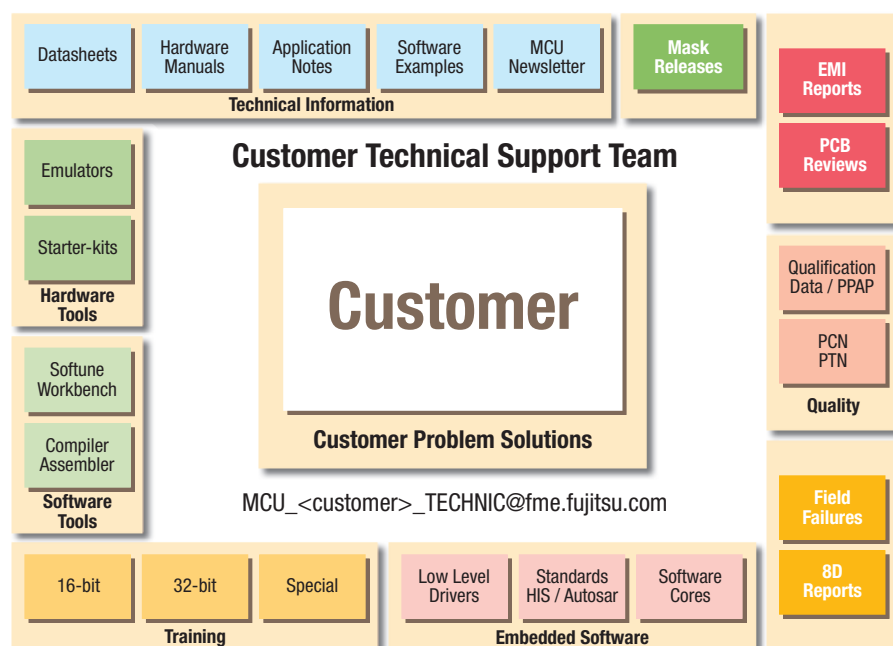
Datasheets

Hardware Manuals

Application Notes

Software Examples

MCU Newsletter

Technical Information

Mask Releases

EMI Reports

PCB Reviews

Customer Technical Support Team

Emulators

Starter-kits

Hardware Tools

Customer

Customer Problem Solutions

Qualification Data / PPAP

PCN PTN

Quality

Softune Workbench

Compiler Assembler

Software Tools

MCU_<customer>_TECHNIC@fme.fujitsu.com

Field Failures

8D Reports

16-bit

32-bit

Special

Training

Low Level Drivers

Standards HIS / Autosar

Software Cores

Embedded Software